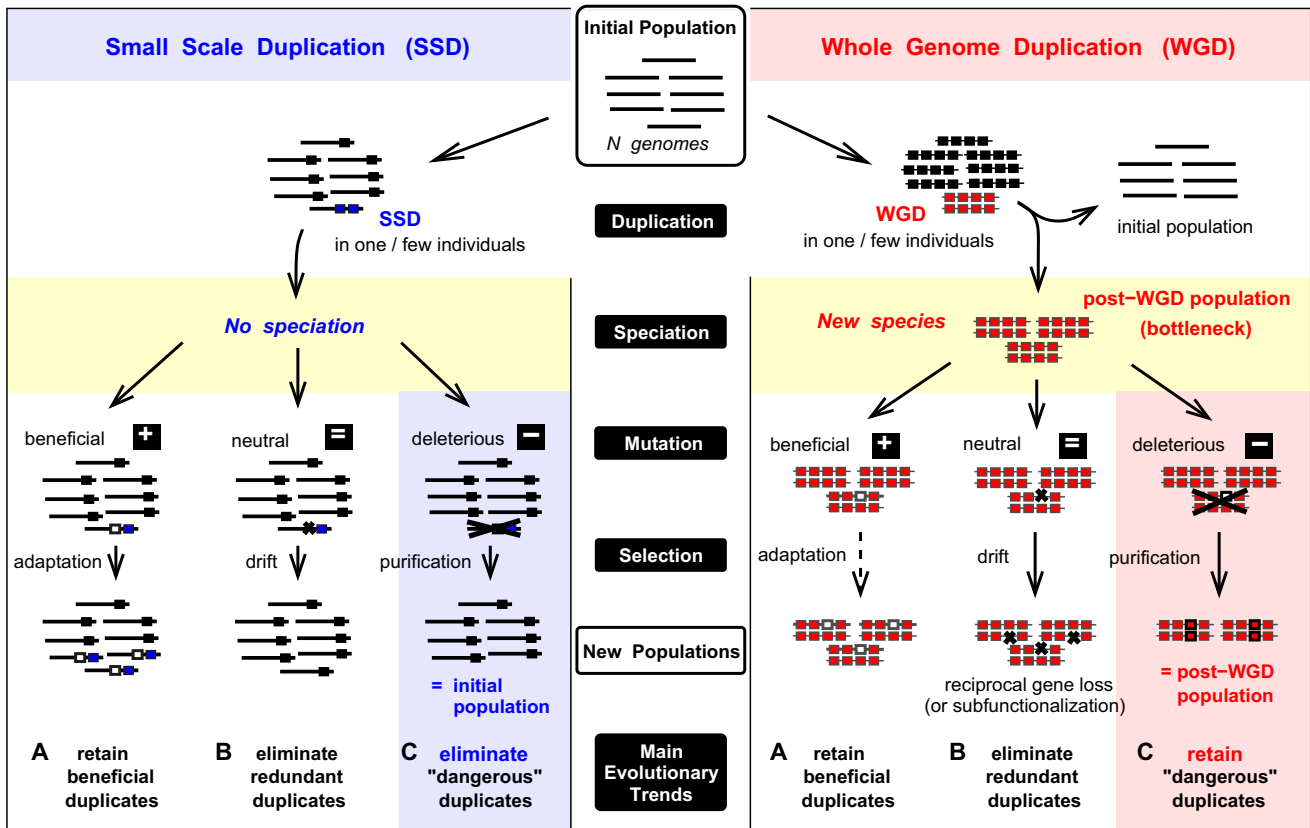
Small Scale Duplication (SSD)

Initial Population

N genomes

Whole Genome Duplication (WGD)

SSD
in one / few individuals

Duplication

WGD
in one / few individuals

initial population

No speciation

Speciation

New species

post−WGD population
(bottleneck)

beneficial +

neutral =

deleterious −

Mutation

beneficial +

neutral =

deleterious −

adaptation

drift

purification

Selection

adaptation

drift

purification

New Populations

= initial population

reciprocal gene loss
(or subfunctionalization)

= post−WGD population

A retain beneficial duplicates

B eliminate redundant duplicates

C eliminate "dangerous" duplicates

Main Evolutionary Trends

A retain beneficial duplicates

B eliminate redundant duplicates

C retain "dangerous" duplicates